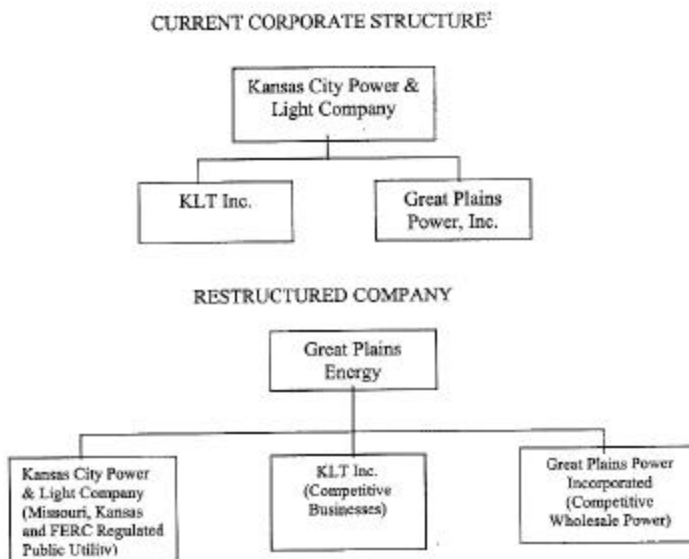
CURRENT CORPORATE STRUCTURE$^{2}$

Kansas City Power & Light Company

KLT Inc.

Great Plains Power, Inc.

RESTRUCTURED COMPANY

Great Plains Energy

Kansas City Power & Light Company (Missouri, Kansas and FERC Regulated Public Utility)

KLT Inc. (Competitive Businesses)

Great Plains Power Incorporated (Competitive Wholesale Power)